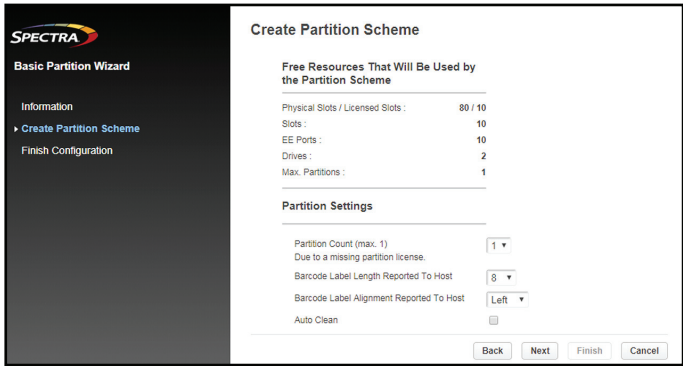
SPECTRA

Basic Partition Wizard

Information

Create Partition Scheme

Finish Configuration

Create Partition Scheme

Free Resources That Will Be Used by the Partition Scheme

| | |
|---|---|
| Physical Slots / Licensed Slots : | 80 / 10 |
| Slots : | 10 |
| EE Ports : | 10 |
| Drives : | 2 |
| Max. Partitions : | 1 |

Partition Settings

Partition Count (max. 1)
Due to a missing partition license. 1

Barcode Label Length Reported To Host 8

Barcode Label Alignment Reported To Host Left

Auto Clean

Back Next Finish Cancel